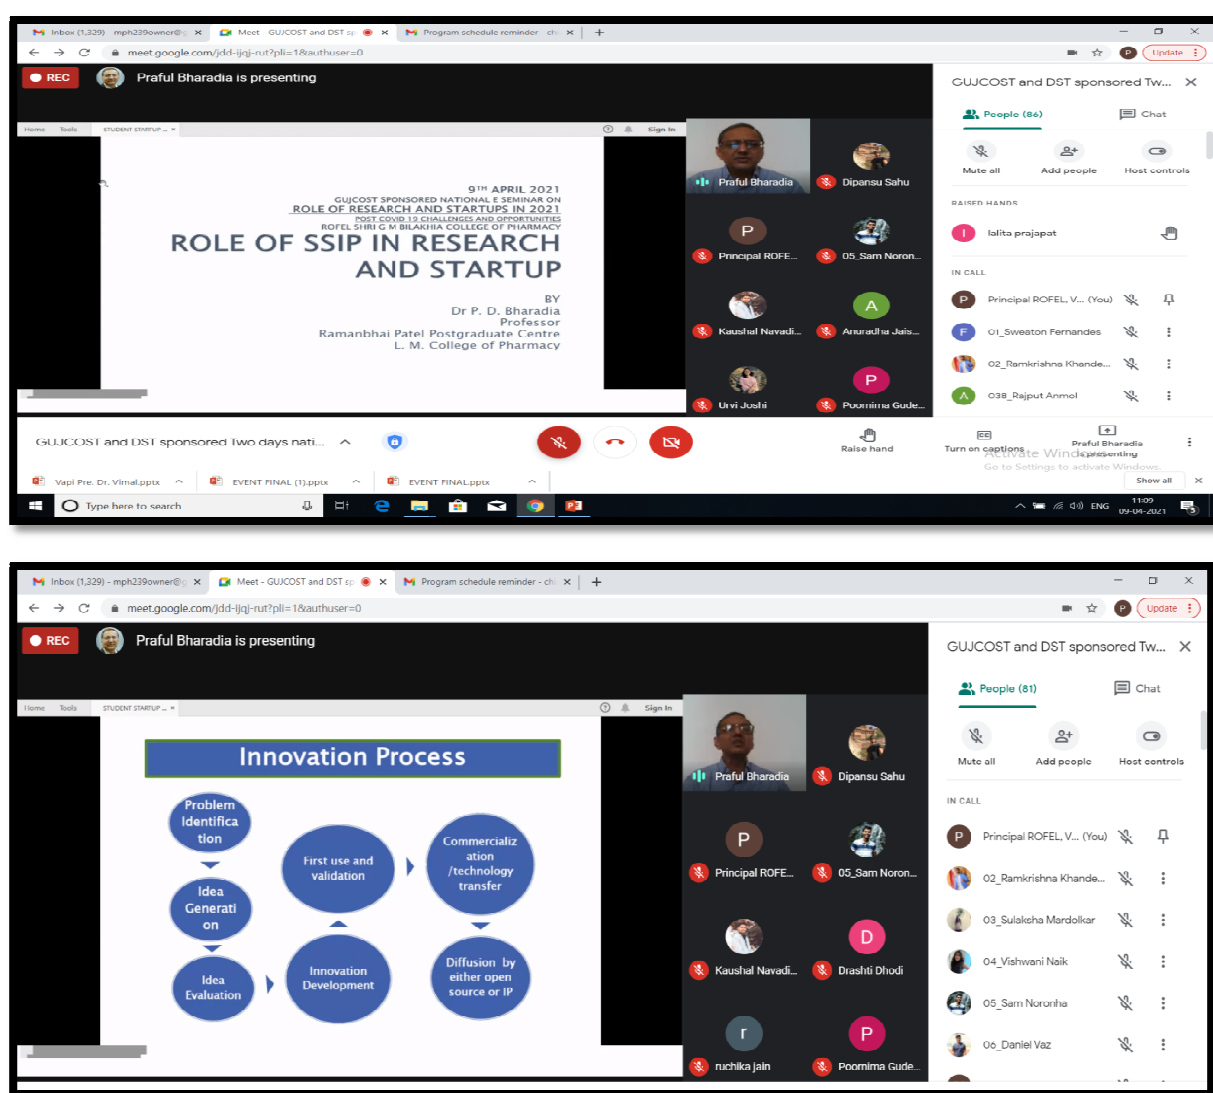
Inbox (1,329) - mph239owner@ ×   Meet - GUJCOST and DST sp ×   Program schedule reminder - ch ×   +

meet.google.com/jdd-ijqj-rut?pli=1&authuser=0

P   Update

REC   Praful Bharadia is presenting

GUJCOST and DST sponsored Tw... ×

People (86)   Chat

Mute all   Add people   Host controls

RAISED HANDS

lalita prajapat

IN CALL

Principal ROFEL, V... (You)

01_Sweaton Fernandes

02_Ramkrishna Khande...

03B_Rajput Anmol

Home   Tools   STUDENT STARTUP ...   Sign In

9TH APRIL 2021
GUJCOST SPONSORED NATIONAL E SEMINAR ON
ROLE OF RESEARCH AND STARTUPS IN 2021
POST COVID 19 CHALLENGES AND OPPORTUNITIES
ROFEL SHRI G M BILAKHIA COLLEGE OF PHARMACY

ROLE OF SSIP IN RESEARCH AND STARTUP

BY
Dr P. D. Bharadia
Professor
Ramanbhai Patel Postgraduate Centre
L. M. College of Pharmacy

Praful Bharadia   Dipansu Sahu
Principal ROFE...   05_Sam Noron...
Kaushal Navadi...   Anuradha Jais...
Urvi Joshi   Poornima Gude...

GUJCOST and DST sponsored Two days nati...   ^

Raise hand   Turn on captions   Praful Bharadia presenting

Activate Windows
Go to Settings to activate Windows.

Vapi Pre. Dr. Vimal.pptx   EVENT FINAL (1).pptx   EVENT FINAL.pptx   Show all   ×

Type here to search   ENG   11:09   09-04-2021

Inbox (1,329) - mph239owner@ ×   Meet - GUJCOST and DST sp ×   Program schedule reminder - ch ×   +

meet.google.com/jdd-ijqj-rut?pli=1&authuser=0

P   Update

REC   Praful Bharadia is presenting

GUJCOST and DST sponsored Tw... ×

People (81)   Chat

Mute all   Add people   Host controls

IN CALL

Principal ROFEL, V... (You)

02_Ramkrishna Khande...

03_Sulaksha Mardolkar

04_Vishwani Naik

05_Sam Noronha

06_Daniel Vaz

Home   Tools   STUDENT STARTUP ...   Sign In

Innovation Process

Problem Identification

Idea Generation

Idea Evaluation

First use and validation

Innovation Development

Commercialization /technology transfer

Diffusion by either open source or IP

Praful Bharadia   Dipansu Sahu
Principal ROFE...   05_Sam Noron...
Kaushal Navadi...   Drashti Dhodi
ruchika jain   Poornima Gude...